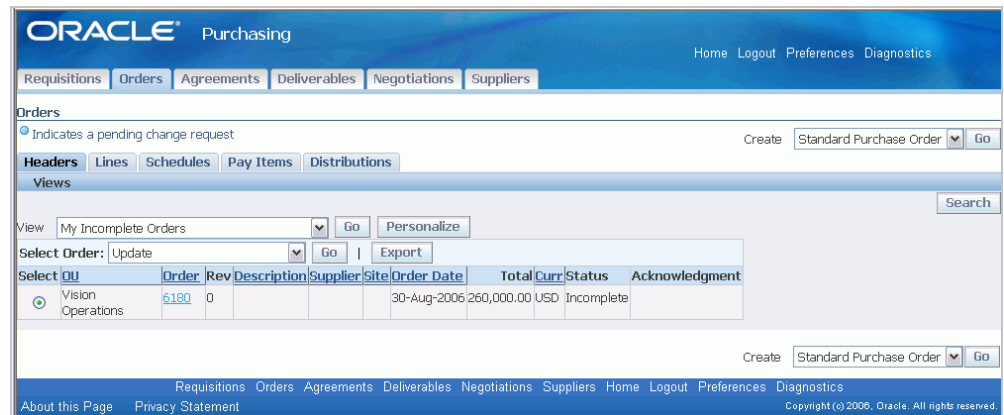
ORACLE® Purchasing

Home Logout Preferences Diagnostics

Requisitions Orders Agreements Deliverables Negotiations Suppliers

Orders

Indicates a pending change request

Create Standard Purchase Order Go

Headers Lines Schedules Pay Items Distributions

Views

Search

View My Incomplete Orders Go Personalize

Select Order: Update Go | Export

| Select | OU | Order | Rev | Description | Supplier | Site | Order Date | Total | Curr | Status | Acknowledgment |
|---|---|---|---|---|---|---|---|---|---|---|---|
| ⊙ | Vision Operations | 6180 | 0 | | | | 30-Aug-2006 | 260,000.00 | USD | Incomplete | |

Create Standard Purchase Order Go

Requisitions Orders Agreements Deliverables Negotiations Suppliers Home Logout Preferences Diagnostics

About this Page Privacy Statement

Copyright (c) 2006, Oracle. All rights reserved.